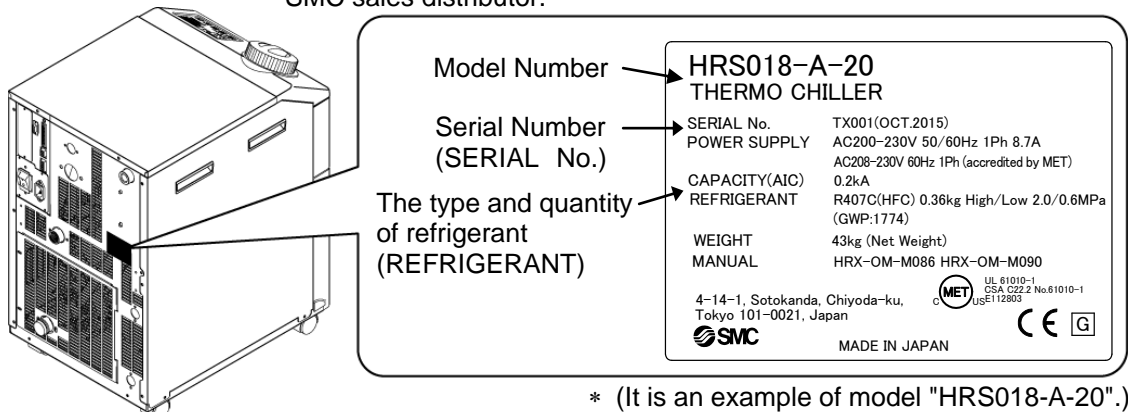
SMC sales distributor.

Model Number

Serial Number (SERIAL No.)

The type and quantity of refrigerant (REFRIGERANT)

HRS018-A-20
THERMO CHILLER

| | |
|---|---|
| SERIAL No. | TX001(OCT.2015) |
| POWER SUPPLY | AC200-230V 50/60Hz 1Ph 8.7A |
| | AC208-230V 60Hz 1Ph (accredited by MET) |
| CAPACITY(AIC) | 0.2kA |
| REFRIGERANT | R407C(HFC) 0.36kg High/Low 2.0/0.6MPa (GWP:1774) |
| WEIGHT | 43kg (Net Weight) |
| MANUAL | HRX-OM-M086 HRX-OM-M090 |

MET C US UL 61010-1 CSA C22.2 No.61010-1 E112803

4-14-1, Sotokanda, Chiyoda-ku, Tokyo 101-0021, Japan

SMC

CE G

MADE IN JAPAN

＊ (It is an example of model "HRS018-A-20".)